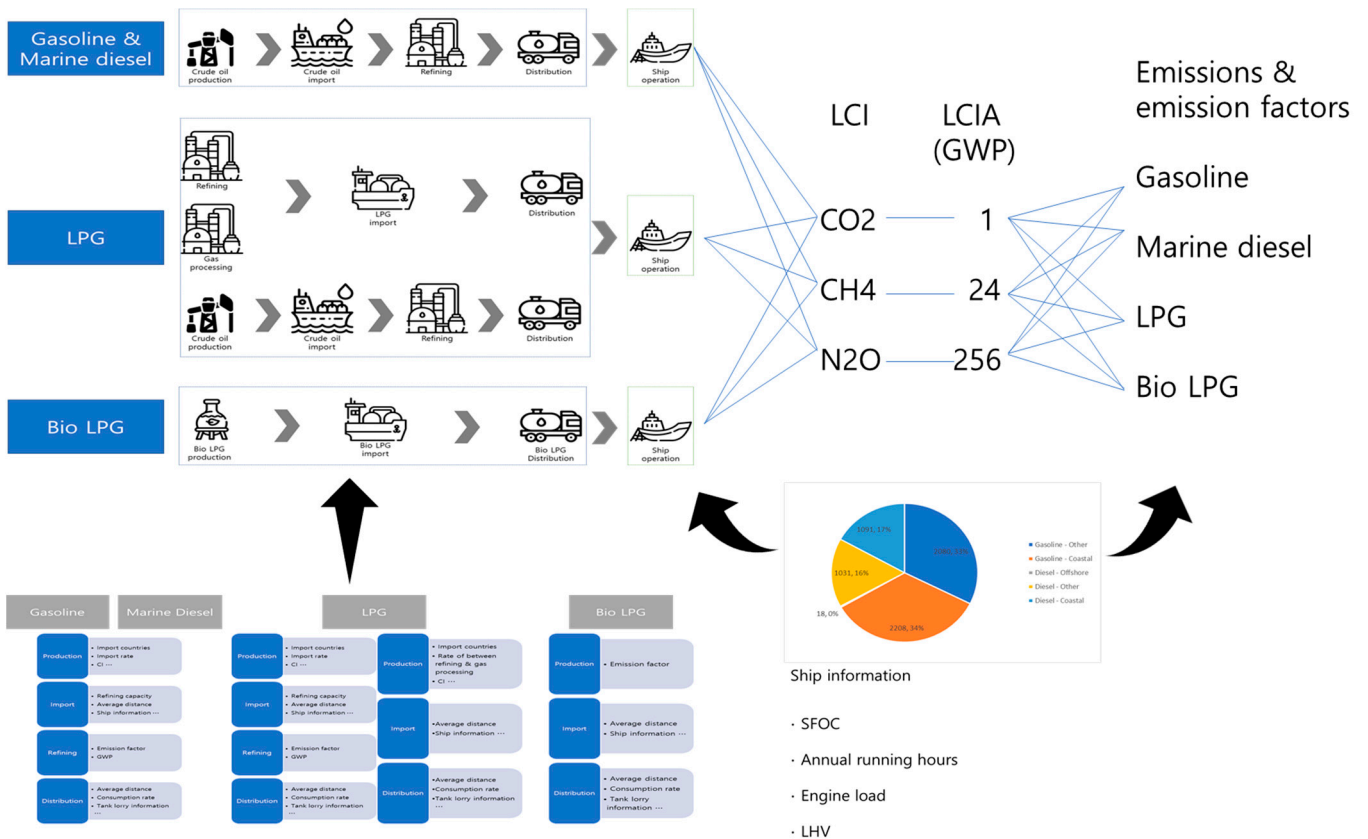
Gasoline & Marine diesel

Crude oil production
Crude oil import
Refining
Distribution
Ship operation

LPG

Refining
Gas processing
LPG import
Distribution
Ship operation
Crude oil production
Crude oil import
Refining
Distribution

Bio LPG

Bio LPG production
Bio LPG import
Bio LPG Distribution
Ship operation

LCI
LCIA (GWP)
CO2 1
CH4 24
N2O 256

Emissions & emission factors
Gasoline
Marine diesel
LPG
Bio LPG

2086, 33%
2208, 34%
18, 0%
1031, 16%
1091, 17%

Gasoline - Other
Gasoline - Coastal
Diesel - Offshore
Diesel - Other
Diesel - Coastal

Ship information
· SFOC
· Annual running hours
· Engine load
· LHV

Gasoline
Marine Diesel

Production
• Import countries
• Import rate
• CI …

Import
• Refining capacity
• Average distance
• Ship information …

Refining
• Emission factor
• GWP

Distribution
• Average distance
• Consumption rate
• Tank lorry information …

LPG

Production
• Import countries
• Import rate
• CI …

Import
• Refining capacity
• Average distance
• Ship information …

Refining
• Emission factor
• GWP

Distribution
• Average distance
• Consumption rate
• Tank lorry information …

Production
• Import countries
• Rate of between refining & gas processing
• CI …

Import
•Average distance
•Ship information …

Distribution
•Average distance
•Consumption rate
•Tank lorry information …

Bio LPG

Production
• Emission factor

Import
• Average distance
• Ship information …

Distribution
• Average distance
• Consumption rate
• Tank lorry information …